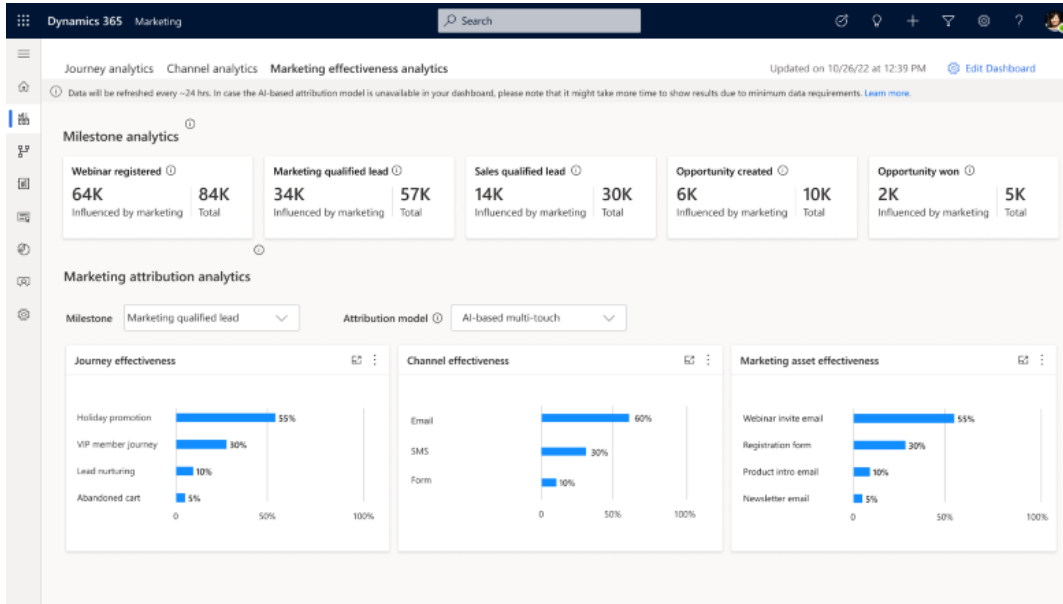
Dynamics 365 Marketing

Search

Journey analytics Channel analytics Marketing effectiveness analytics

Updated on 10/26/22 at 12:39 PM

Edit Dashboard

Data will be refreshed every ~24 hrs. In case the AI-based attribution model is unavailable in your dashboard, please note that it might take more time to show results due to minimum data requirements. Learn more.

Milestone analytics

Webinar registered
64K Influenced by marketing
84K Total

Marketing qualified lead
34K Influenced by marketing
57K Total

Sales qualified lead
14K Influenced by marketing
30K Total

Opportunity created
6K Influenced by marketing
10K Total

Opportunity won
2K Influenced by marketing
5K Total

Marketing attribution analytics

Milestone Marketing qualified lead

Attribution model AI-based multi-touch

Journey effectiveness

Holiday promotion 55%
VIP member journey 30%
Lead nurturing 10%
Abandoned cart 5%
0 50% 100%

Channel effectiveness

Email 60%
SMS 30%
Form 10%
0 50% 100%

Marketing asset effectiveness

Webinar invite email 55%
Registration form 30%
Product intro email 10%
Newsletter email 5%
0 50% 100%